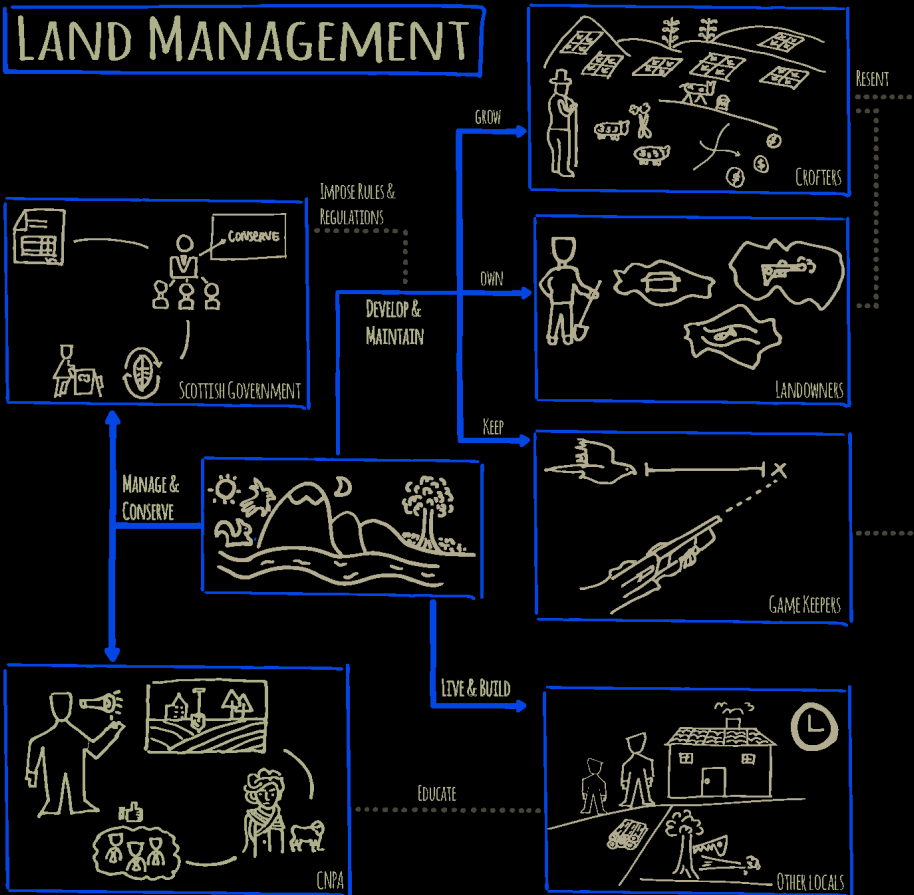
LAND MANAGEMENT

GROW

CROFTERS

RESENT

IMPOSE RULES & REGULATIONS

CONSERVE

SCOTTISH GOVERNMENT

DEVELOP & MAINTAIN

OWN

LANDOWNERS

KEEP

GAME KEEPERS

MANAGE & CONSERVE

LIVE & BUILD

CNPA

EDUCATE

OTHER LOCALS